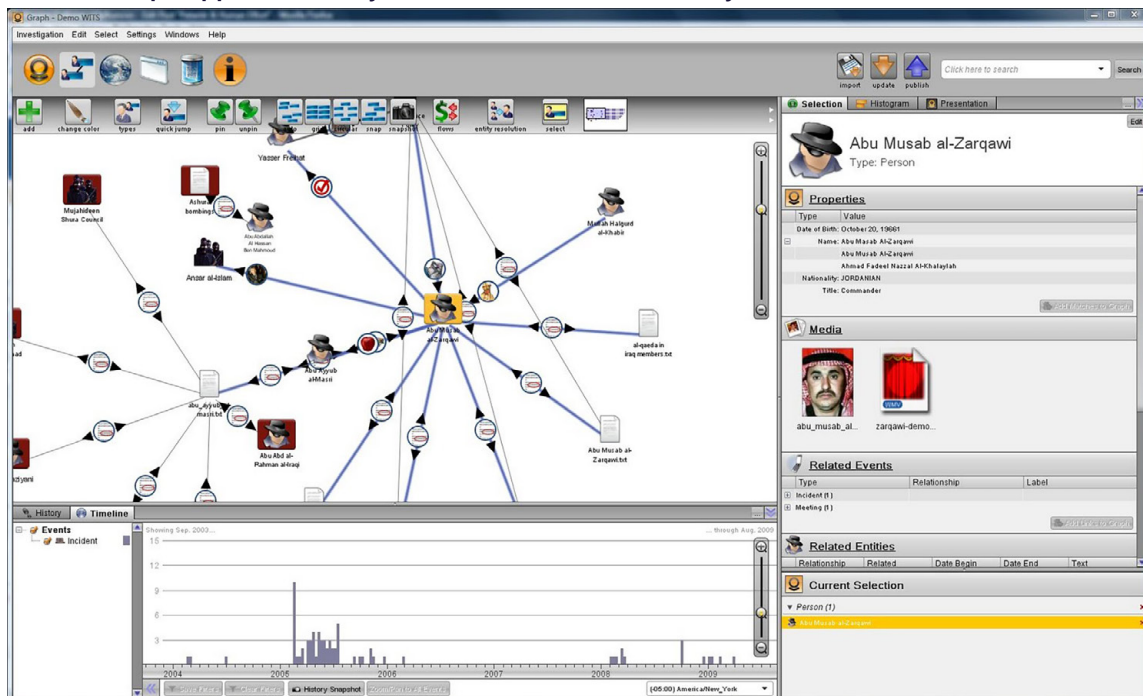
Graph - Demo WITS

Investigation Edit Select Settings Windows Help

import update publish
Click here to search
Search

add change color types quick jump pin unpin snap snapshot flows entity resolution select

Selection Histogram Presentation

Abu Musab al-Zarqawi
Type: Person

Edit

Properties

| Type | Value |
|---|---|
| Date of Birth: | October 20, 19661 |
| Name: | Abu Musab Al-Zarqawi |
| | Abu Musab Al-Zarqawi |
| | Ahmad Fadeel Nazzal Al-Khalaylah |
| Nationality: | JORDANIAN |
| Title: | Commander |

Media

abu_musab_al...
zarqawi-demo...

Related Events

| Type | Relationship | Label |
|---|---|---|
| Incident (1) | | |
| Meeting (1) | | |

Related Entities

| Relationship | Related | Date Begin | Date End | Text |
|---|---|---|---|---|

Current Selection

Person (1)
Abu Musab al-Zarqawi

Yasser Freihat
Mujahideen Shura Council
Ashura bombings
Abu Abdallah Al Hassan Bin Mahmoud
Mullah Halgurd al-Khabir
Ansar al-Islam
Abu Musab al-Zarqawi
al-qaeda in iraq.members.txt
Abu Ayyub al-Masri
abu_ayyub_masri.txt
Abu Abd al-Rahman al-Iraqi
Abu Musab al-Zarqawi.txt

History Timeline

Events
Incident

Showing Sep. 2003 ... through Aug. 2009

15
12
9
6
3

2004 2005 2006 2007 2008 2009

History Snapshot

(-05:00) America/New_York